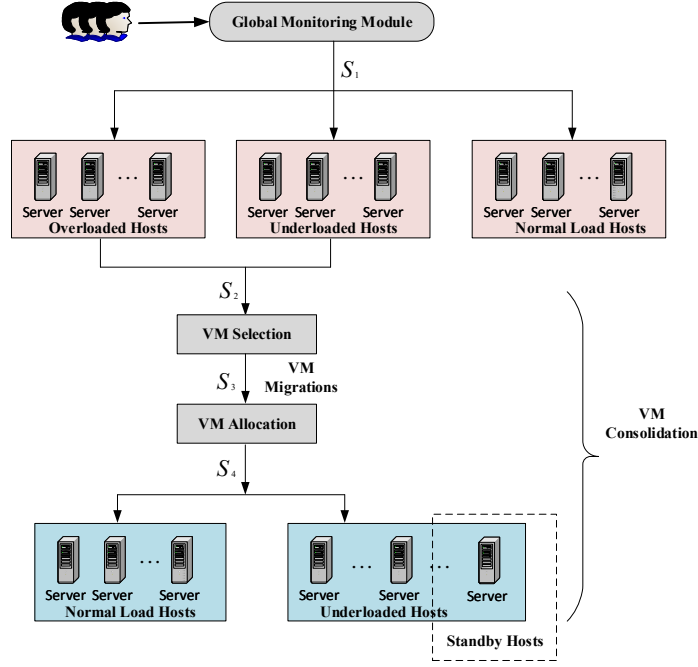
Global Monitoring Module

$S_1$

Server Server … Server
Overloaded Hosts

Server Server … Server
Underloaded Hosts

Server Server … Server
Normal Load Hosts

$S_2$

VM Selection

$S_3$

VM Migrations

VM Allocation

$S_4$

VM Consolidation

Server Server … Server
Normal Load Hosts

Server … Server … Server
Underloaded Hosts

Standby Hosts